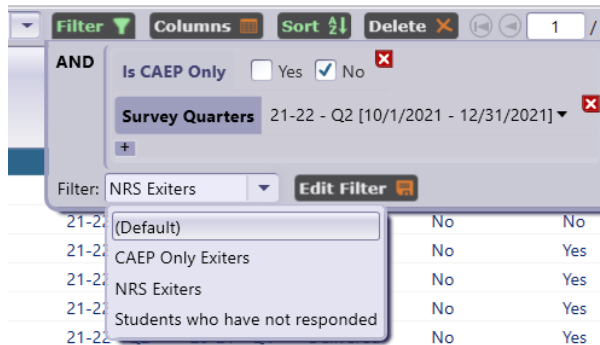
Filter Columns Sort Delete 1 /

AND

Is CAEP Only Yes No

Survey Quarters 21-22 - Q2 [10/1/2021 - 12/31/2021]

+

Filter: NRS Exiters Edit Filter

(Default)
CAEP Only Exiters
NRS Exiters
Students who have not responded

21-2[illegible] No No
21-2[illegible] No Yes
21-2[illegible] No Yes
21-2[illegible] No Yes
21-2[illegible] No Yes